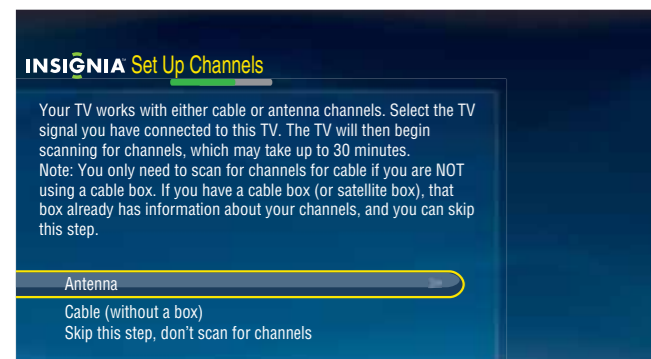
INSIGNIA Set Up Channels

Your TV works with either cable or antenna channels. Select the TV signal you have connected to this TV. The TV will then begin scanning for channels, which may take up to 30 minutes.
Note: You only need to scan for channels for cable if you are NOT using a cable box. If you have a cable box (or satellite box), that box already has information about your channels, and you can skip this step.

Antenna
Cable (without a box)
Skip this step, don't scan for channels